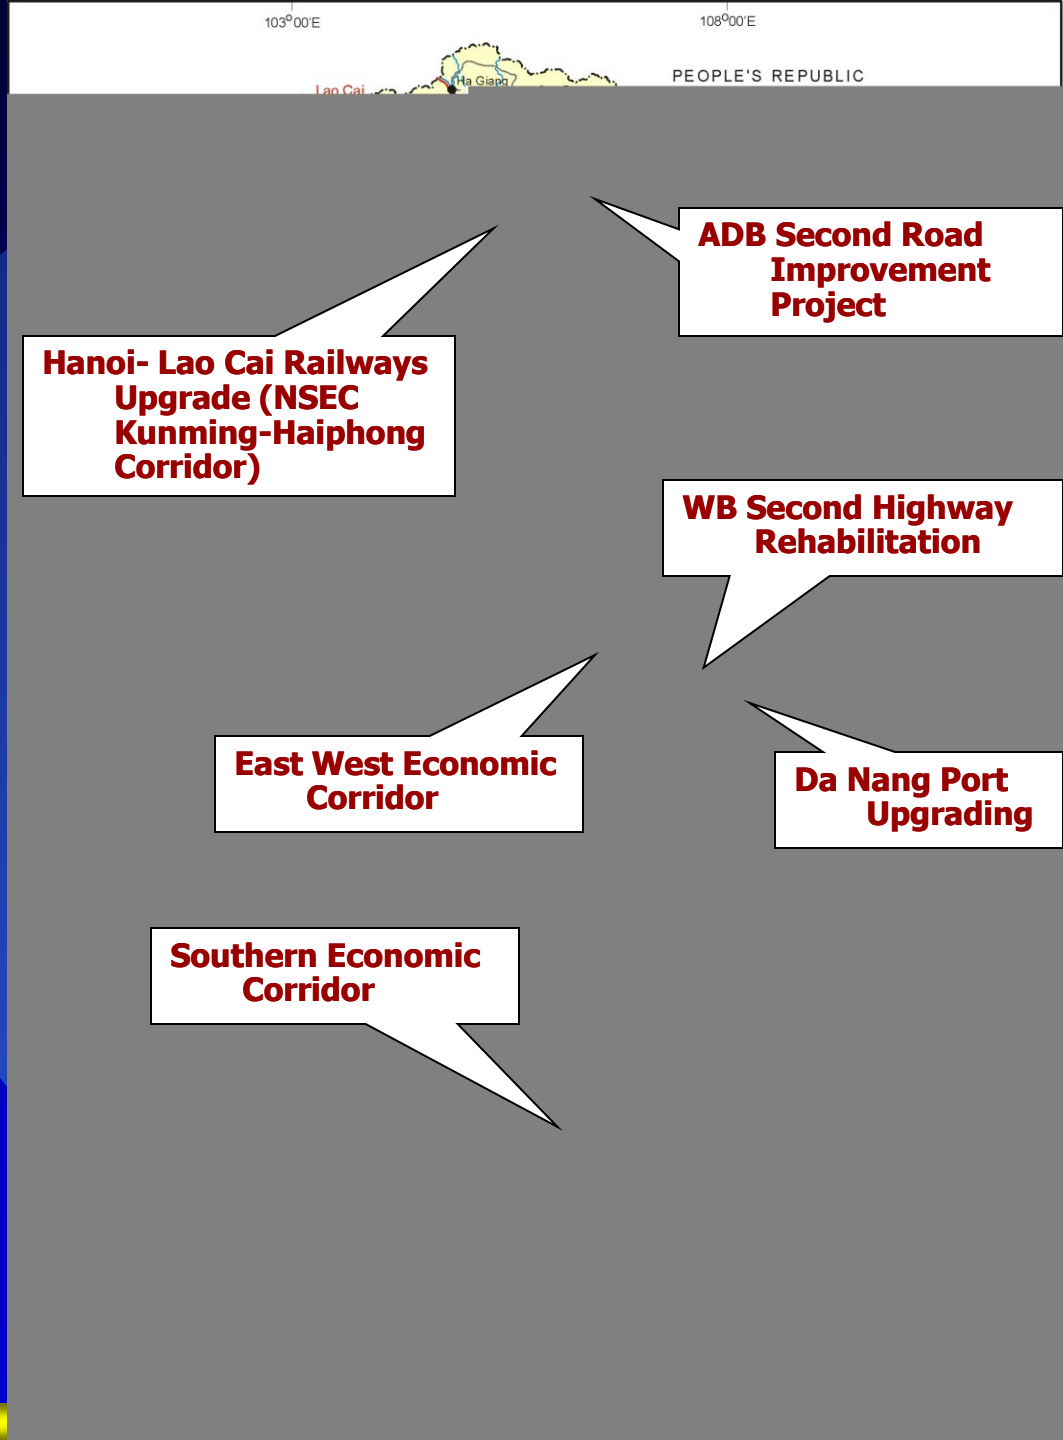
103°00'E

108°00'E

PEOPLE'S REPUBLIC

Lao Cai

Ha Giang

ADB Second Road Improvement Project

Hanoi- Lao Cai Railways Upgrade (NSEC Kunming-Haiphong Corridor)

WB Second Highway Rehabilitation

East West Economic Corridor

Da Nang Port Upgrading

Southern Economic Corridor